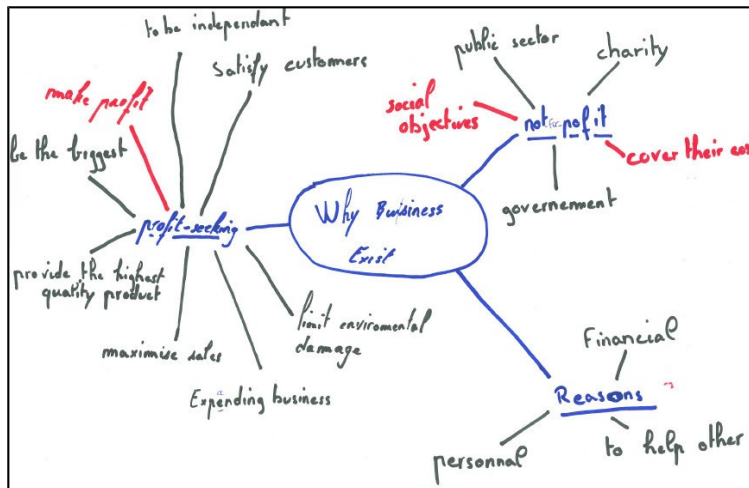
Why Business Exist

profit-seeking

to be independant

Satisfy customers

make profit

be the biggest

provide the highest quality product

maximise sales

Expending business

limit enviromental damage

not for profit

public sector

charity

social objectives

cover their co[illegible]

governement

Reasons

Financial

personnal

to help other